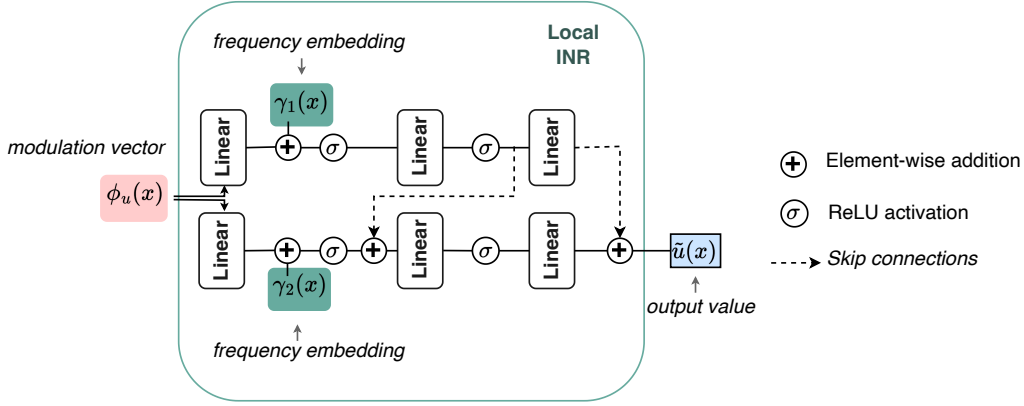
frequency embedding

Local INR

$\gamma_1(x)$

Linear

$\sigma$

Linear

$\sigma$

Linear

modulation vector

$\phi_u(x)$

Linear

$\sigma$

Linear

$\sigma$

Linear

$\tilde{u}(x)$

$\gamma_2(x)$

frequency embedding

output value

Element-wise addition

$\sigma$ ReLU activation

Skip connections